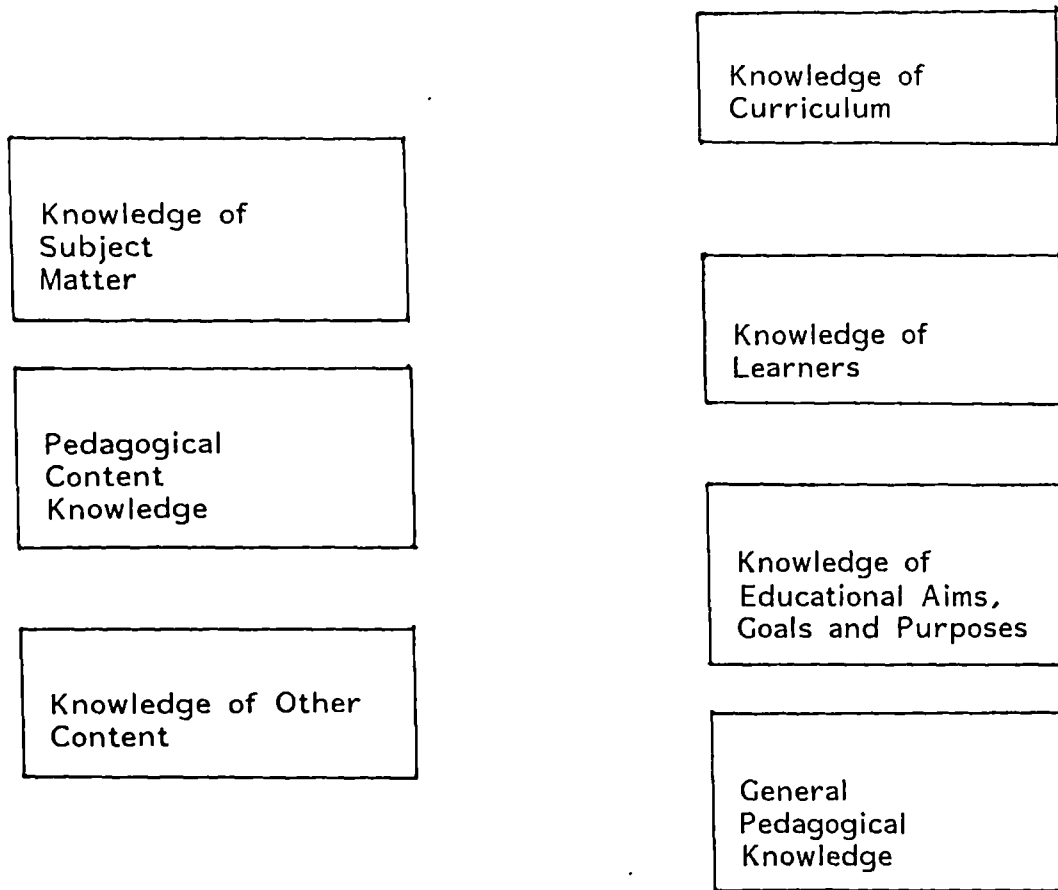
Knowledge of Curriculum

Knowledge of Subject Matter

Knowledge of Learners

Pedagogical Content Knowledge

Knowledge of Educational Aims, Goals and Purposes

Knowledge of Other Content

General Pedagogical Knowledge